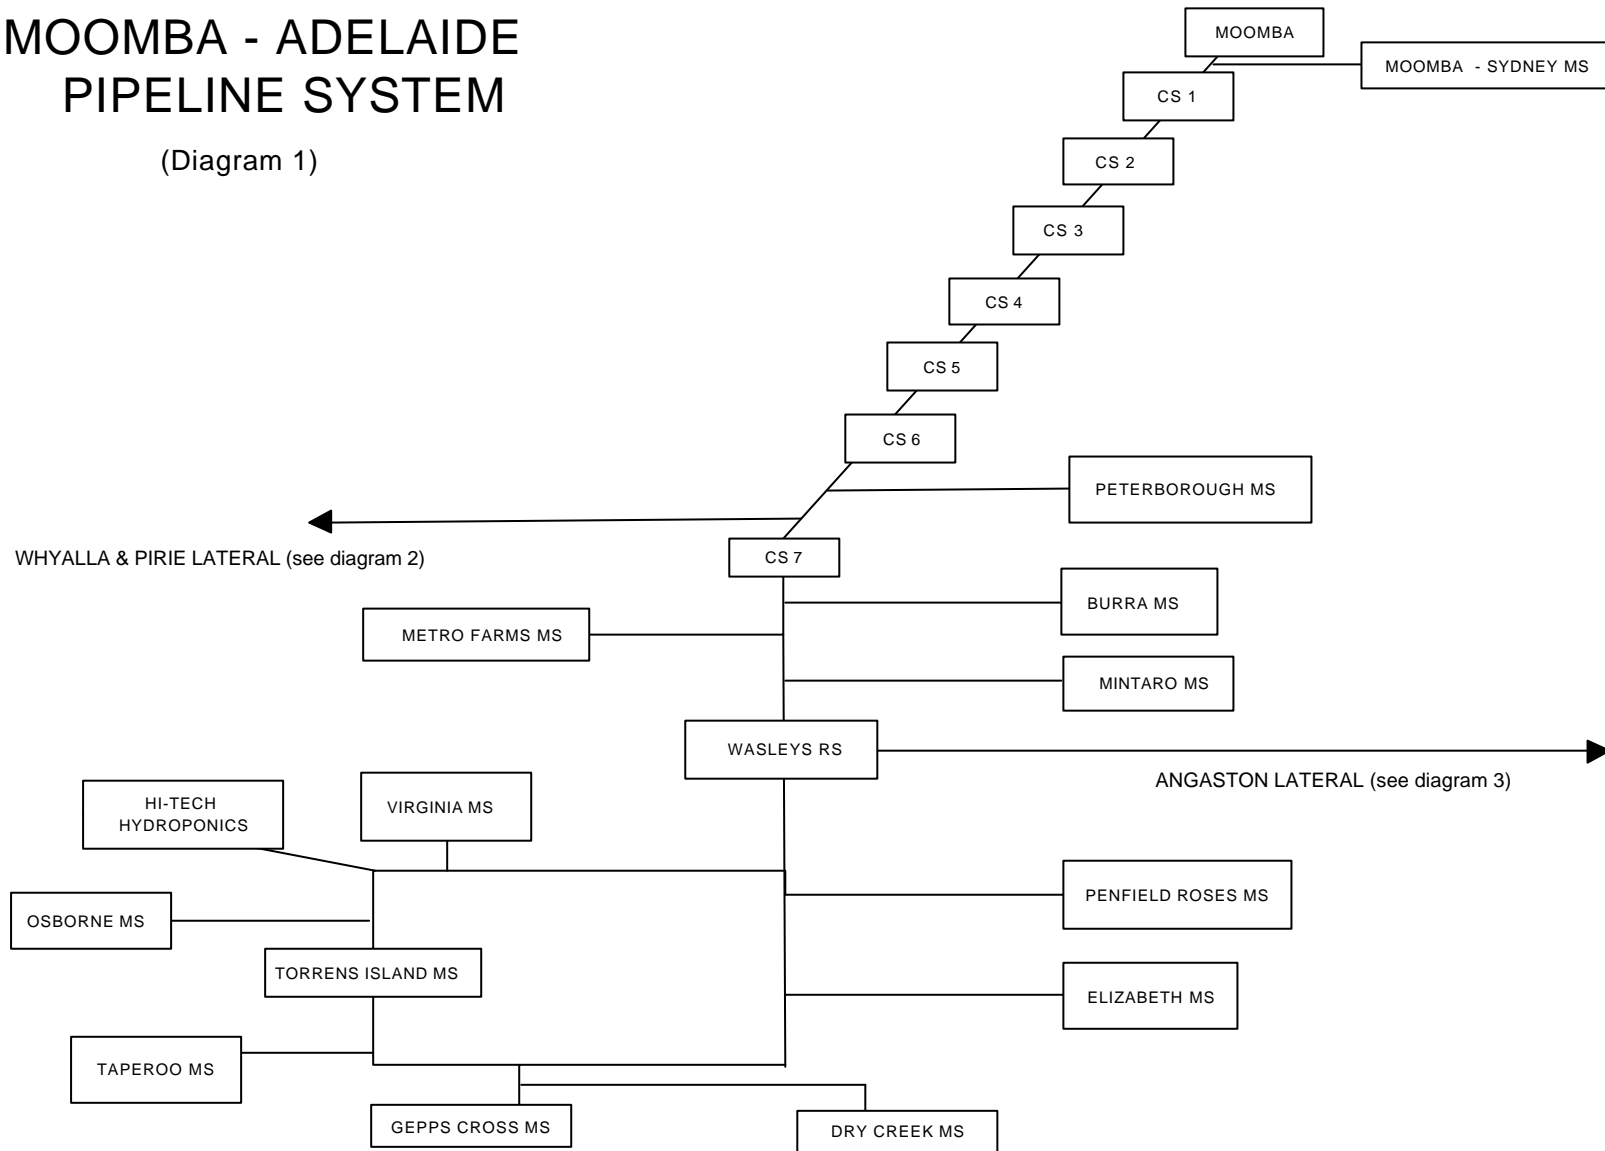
MOOMBA - ADELAIDE PIPELINE SYSTEM

(Diagram 1)

MOOMBA

MOOMBA - SYDNEY MS

CS 1

CS 2

CS 3

CS 4

CS 5

CS 6

PETERBOROUGH MS

WHYALLA & PIRIE LATERAL (see diagram 2)

CS 7

BURRA MS

METRO FARMS MS

MINTARO MS

WASLEYS RS

ANGASTON LATERAL (see diagram 3)

HI-TECH HYDROPONICS

VIRGINIA MS

PENFIELD ROSES MS

OSBORNE MS

TORRENS ISLAND MS

ELIZABETH MS

TAPEROO MS

GEPPS CROSS MS

DRY CREEK MS